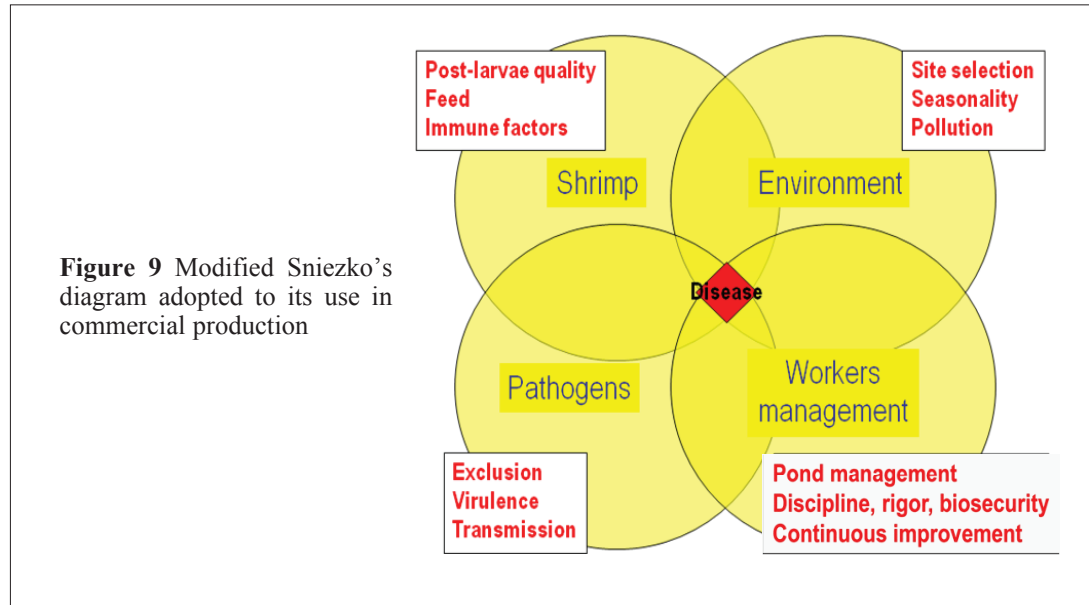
Figure 9 Modified Sniezko's diagram adopted to its use in commercial production

Post-larvae quality
Feed
Immune factors

Site selection
Seasonality
Pollution

Shrimp

Environment

Disease

Pathogens

Workers management

Exclusion
Virulence
Transmission

Pond management
Discipline, rigor, biosecurity
Continuous improvement